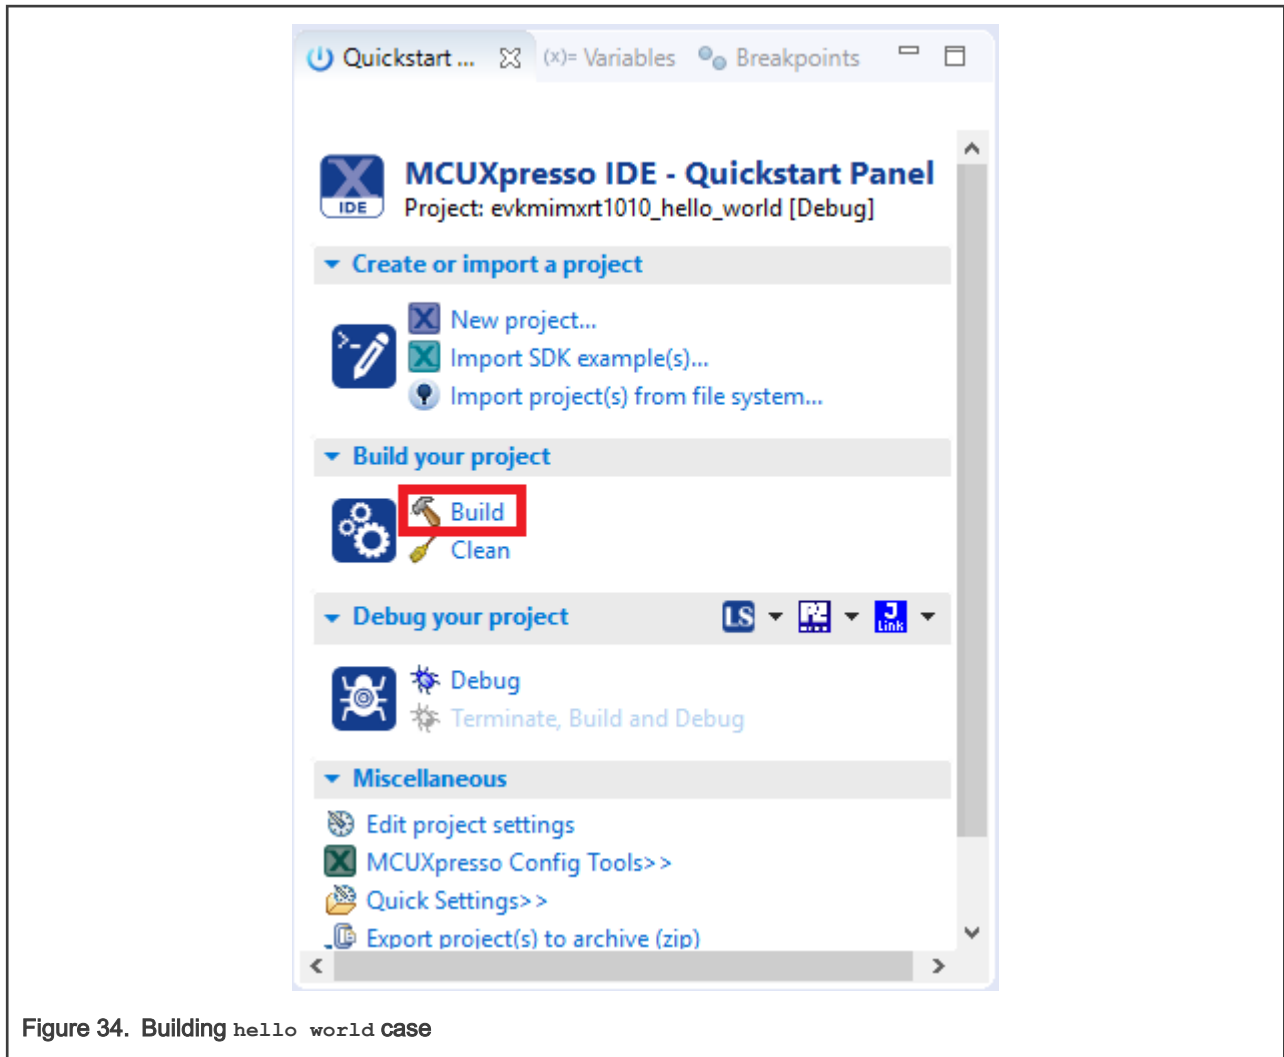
Quickstart ... (x)= Variables Breakpoints

IDE

MCUXpresso IDE - Quickstart Panel
Project: evkmimxrt1010_hello_world [Debug]

Create or import a project

New project...
Import SDK example(s)...
Import project(s) from file system...

Build your project

Build
Clean

Debug your project

LS

Link

Debug
Terminate, Build and Debug

Miscellaneous

Edit project settings
MCUXpresso Config Tools>>
Quick Settings>>
Export project(s) to archive (zip)

Figure 34. Building hello world case